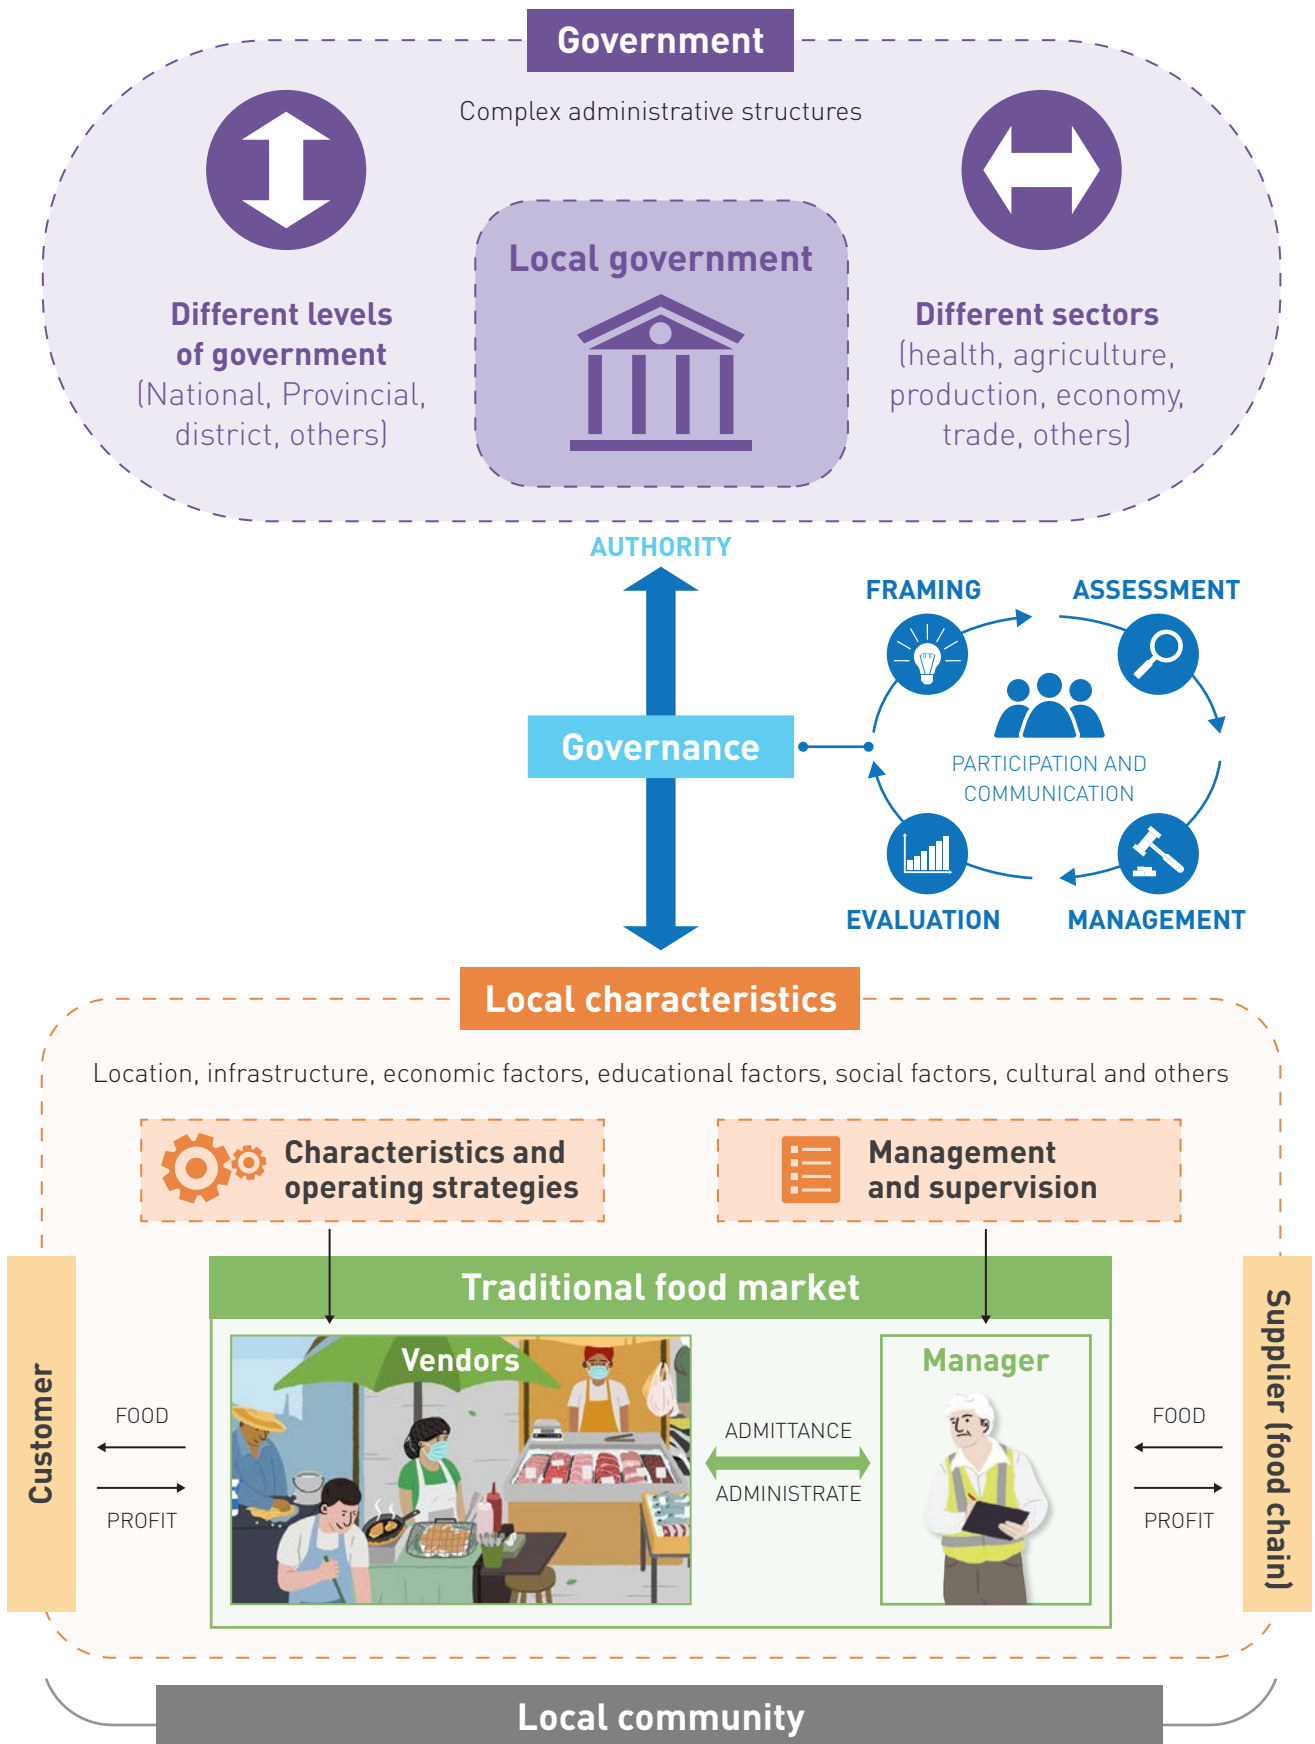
Government

Complex administrative structures

Different levels of government
(National, Provincial, district, others)

Local government

Different sectors
(health, agriculture, production, economy, trade, others)

AUTHORITY

FRAMING

ASSESSMENT

Governance

PARTICIPATION AND COMMUNICATION

EVALUATION

MANAGEMENT

Local characteristics

Location, infrastructure, economic factors, educational factors, social factors, cultural and others

Characteristics and operating strategies

Management and supervision

Traditional food market

Customer

FOOD

PROFIT

Vendors

ADMITTANCE

ADMINISTRATE

Manager

FOOD

PROFIT

Supplier (food chain)

Local community